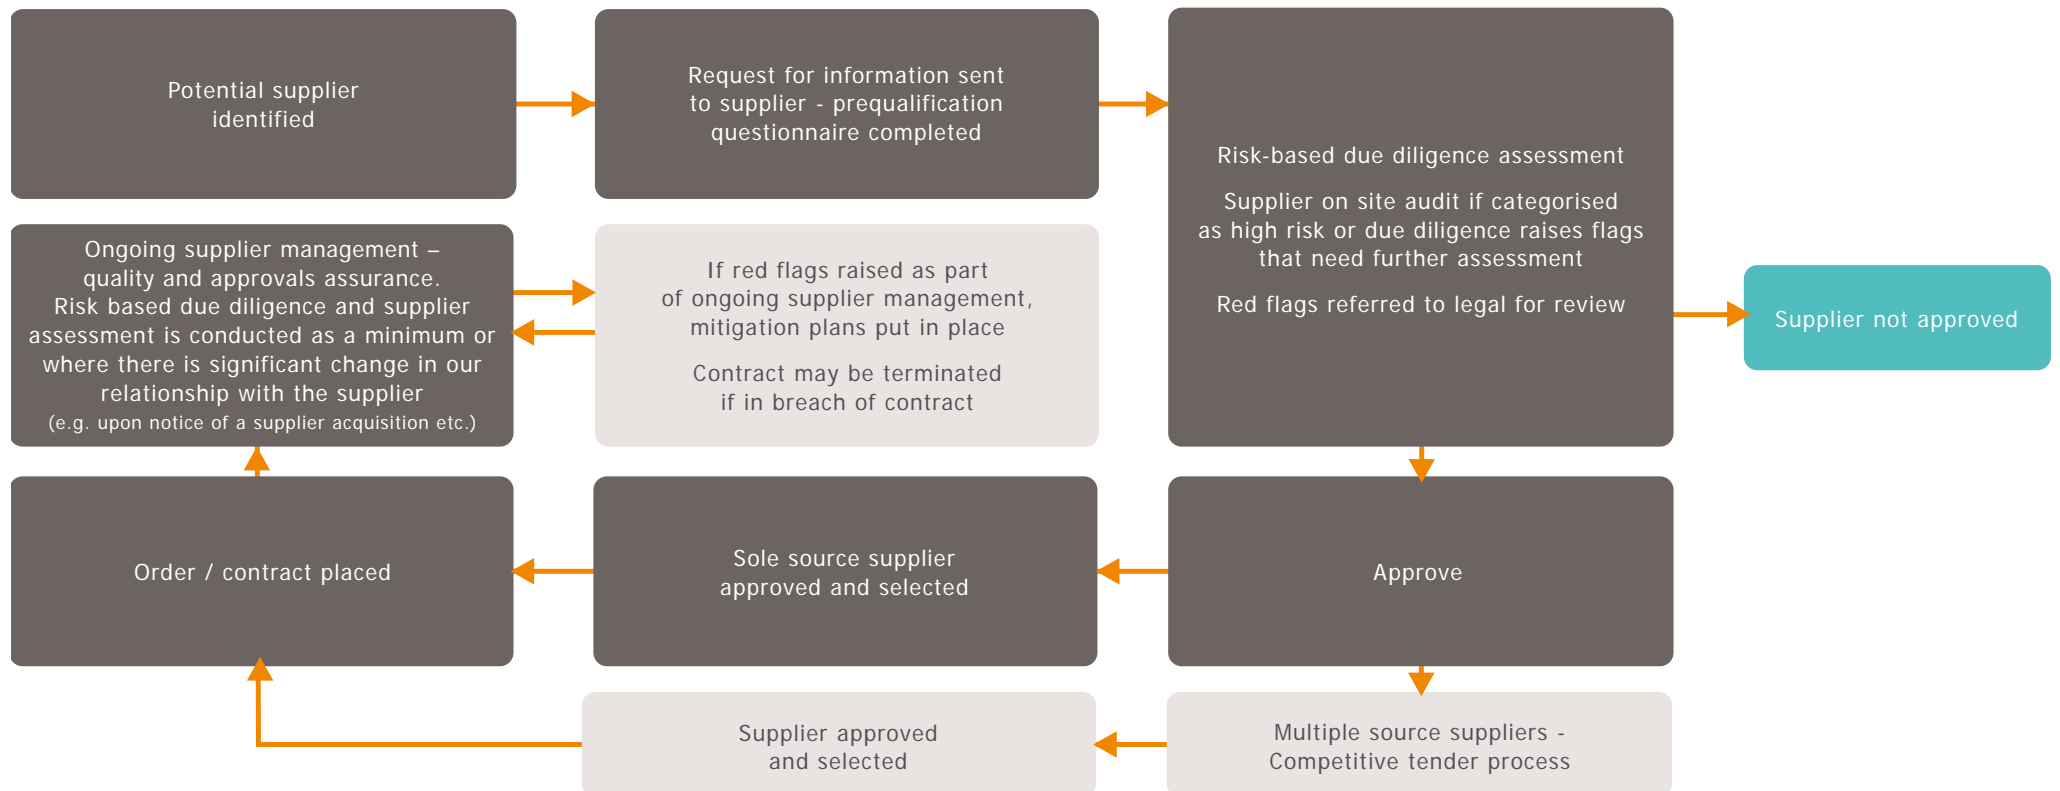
Potential supplier identified

Request for information sent to supplier - prequalification questionnaire completed

Risk-based due diligence assessment

Supplier on site audit if categorised as high risk or due diligence raises flags that need further assessment

Red flags referred to legal for review

Supplier not approved

Ongoing supplier management – quality and approvals assurance. Risk based due diligence and supplier assessment is conducted as a minimum or where there is significant change in our relationship with the supplier (e.g. upon notice of a supplier acquisition etc.)

If red flags raised as part of ongoing supplier management, mitigation plans put in place

Contract may be terminated if in breach of contract

Order / contract placed

Sole source supplier approved and selected

Approve

Supplier approved and selected

Multiple source suppliers - Competitive tender process